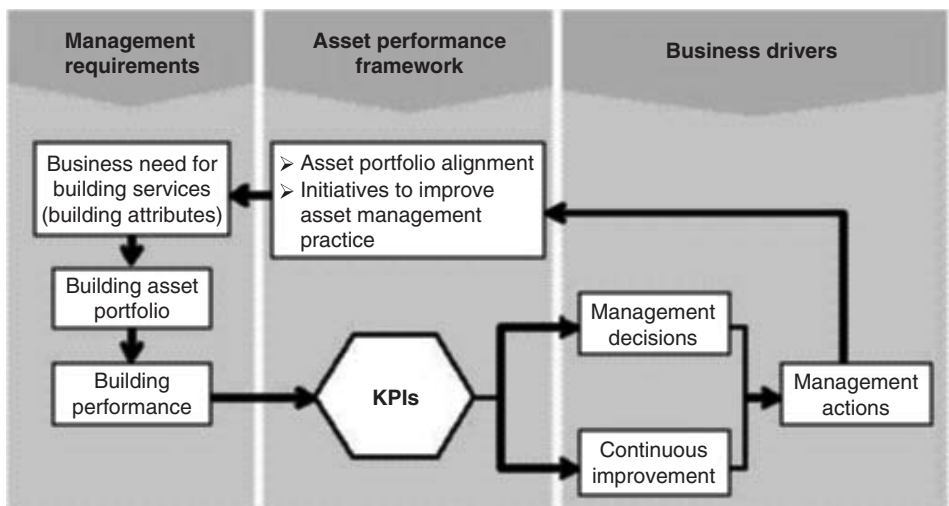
Management requirements

Asset performance framework

Business drivers

Business need for building services (building attributes)

➢ Asset portfolio alignment
➢ Initiatives to improve asset management practice

Building asset portfolio

Management decisions

Building performance

KPIs

Management actions

Continuous improvement